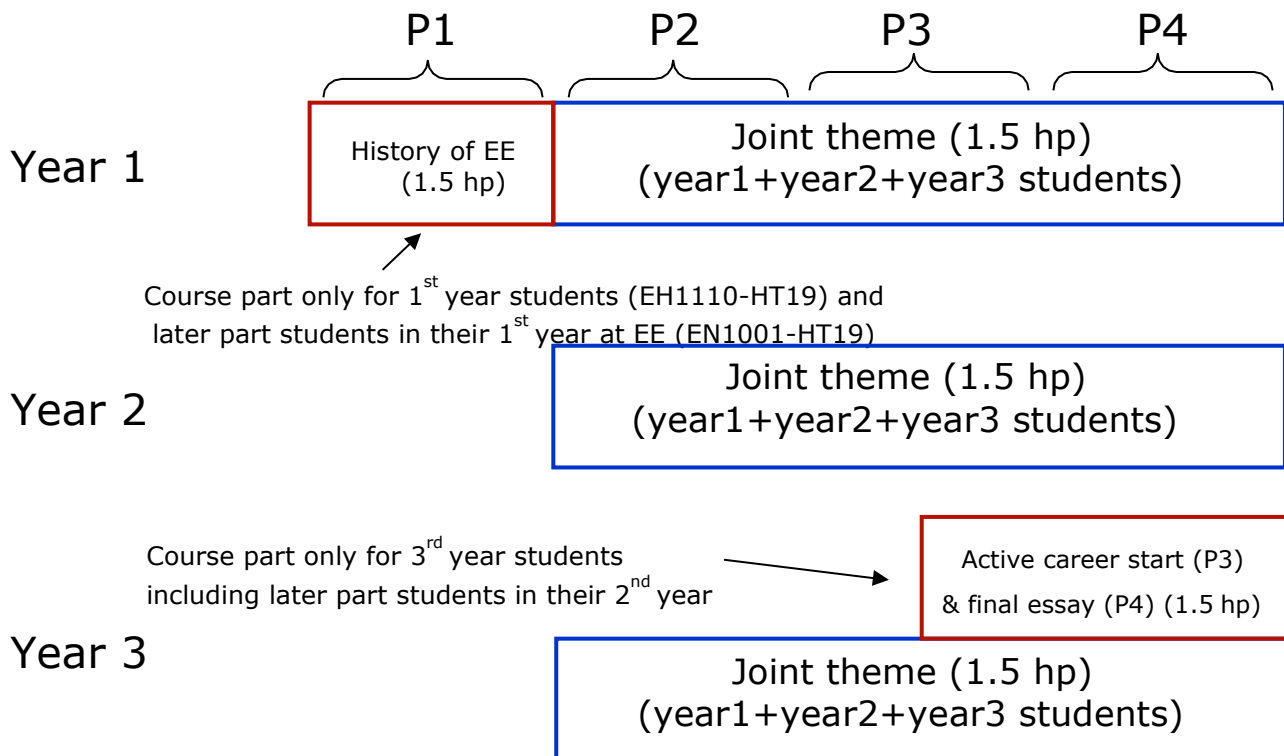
P1 P2 P3 P4

Year 1

History of EE (1.5 hp)

Joint theme (1.5 hp) (year1+year2+year3 students)

Course part only for 1$^{st}$ year students (EH1110-HT19) and later part students in their 1$^{st}$ year at EE (EN1001-HT19)

Year 2

Joint theme (1.5 hp) (year1+year2+year3 students)

Course part only for 3$^{rd}$ year students including later part students in their 2$^{nd}$ year

Active career start (P3) & final essay (P4) (1.5 hp)

Year 3

Joint theme (1.5 hp) (year1+year2+year3 students)